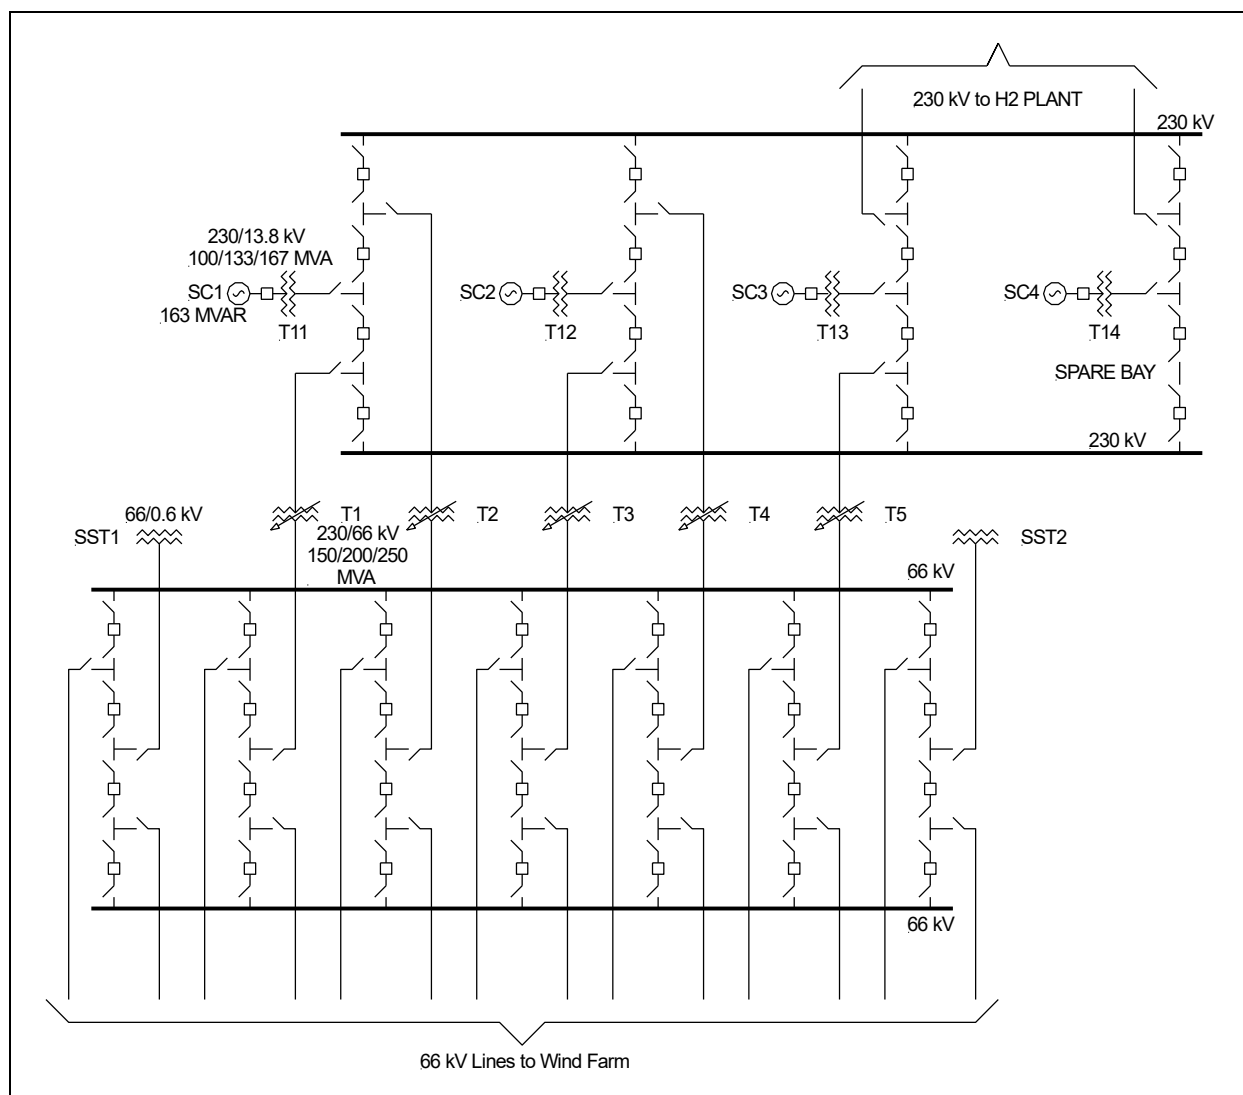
230 kV to H2 PLANT

230 kV

230/13.8 kV
100/133/167 MVA
SC1
163 MVAR
T11

SC2
T12

SC3
T13

SC4
T14
SPARE BAY

230 kV

SST1
66/0.6 kV
T1
230/66 kV
150/200/250
MVA
T2
T3
T4
T5
SST2

66 kV

66 kV

66 kV Lines to Wind Farm